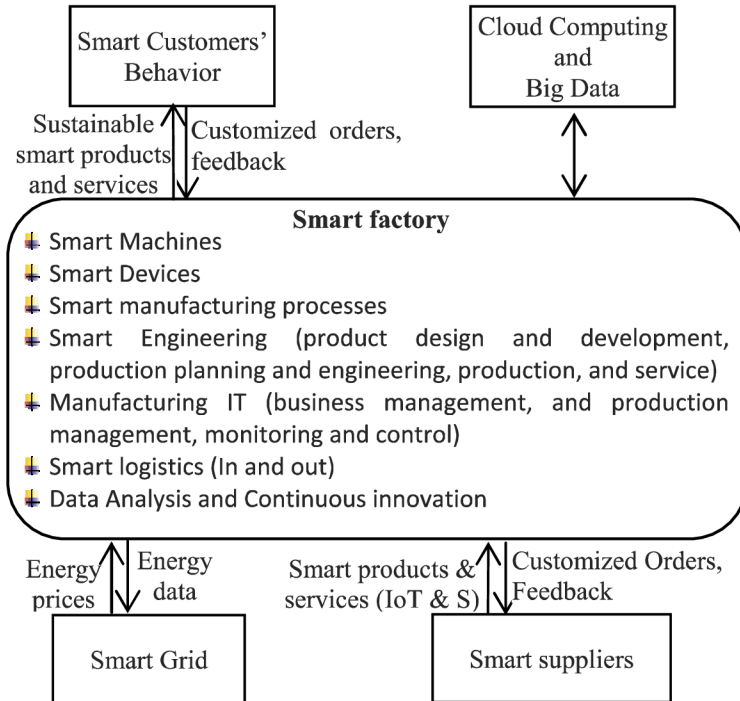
Smart Customers' Behavior

Cloud Computing and Big Data

Sustainable smart products and services

Customized orders, feedback

Smart factory

Smart Machines
Smart Devices
Smart manufacturing processes
Smart Engineering (product design and development, production planning and engineering, production, and service)
Manufacturing IT (business management, and production management, monitoring and control)
Smart logistics (In and out)
Data Analysis and Continuous innovation

Energy prices

Energy data

Smart products & services (IoT & S)

Customized Orders, Feedback

Smart Grid

Smart suppliers